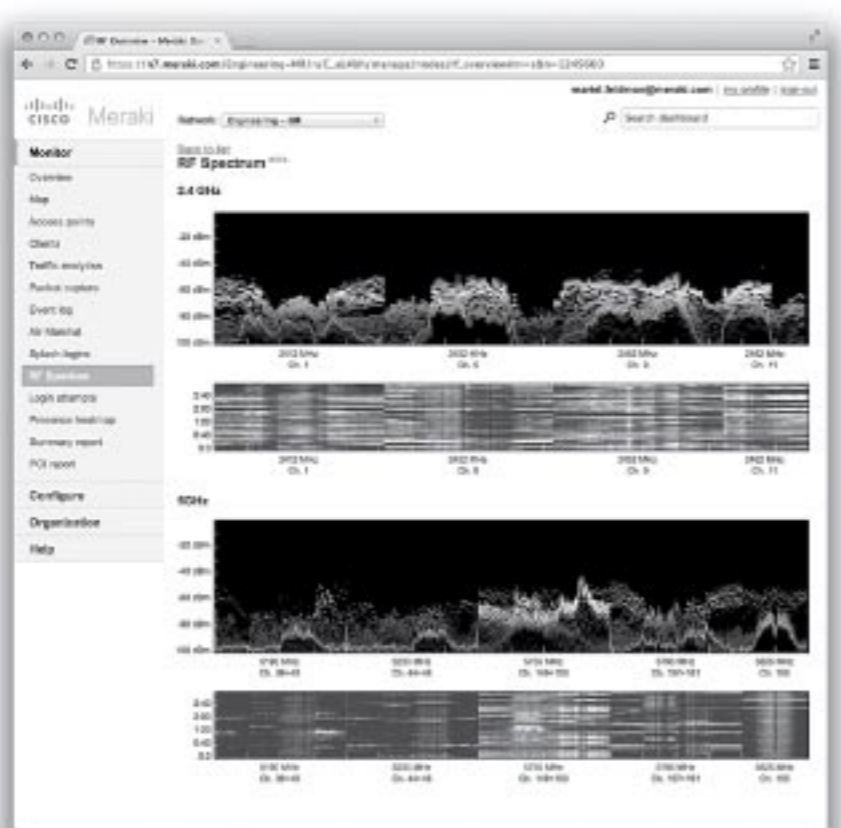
RF Overview - Meraki Da ×

https://n7.meraki.com/Engineering-MR/n/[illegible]

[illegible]@meraki.com | my profile | sign out

cisco Meraki

Network: Engineering - MR

Search dashboard

Monitor
Overview
Map
Access points
Clients
Traffic analytics
Packet capture
Event log
Air Marshal
Splash logins
RF Spectrum
Login attempts
Presence heatmap
Summary report
PCI report

Configure
Organization
Help

Back to list
RF Spectrum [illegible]

2.4 GHz

-20 dBm
-40 dBm
-60 dBm
-80 dBm
-100 dBm

2412 MHz Ch. 1
2437 MHz Ch. 6
2452 MHz Ch. 9
2462 MHz Ch. 11

3.40
2.60
1.80
0.40
0.0

2412 MHz Ch. 1
2437 MHz Ch. 6
2452 MHz Ch. 9
2462 MHz Ch. 11

5GHz

-20 dBm
-40 dBm
-60 dBm
-80 dBm
-100 dBm

5190 MHz Ch. 36-40
5230 MHz Ch. 44-48
5310 MHz Ch. 149-153
5785 MHz Ch. 157-161
5825 MHz Ch. 165

3.40
2.60
1.80
0.40
0.0

5190 MHz Ch. 36-40
5230 MHz Ch. 44-48
5310 MHz Ch. 149-153
5785 MHz Ch. 157-161
5825 MHz Ch. 165